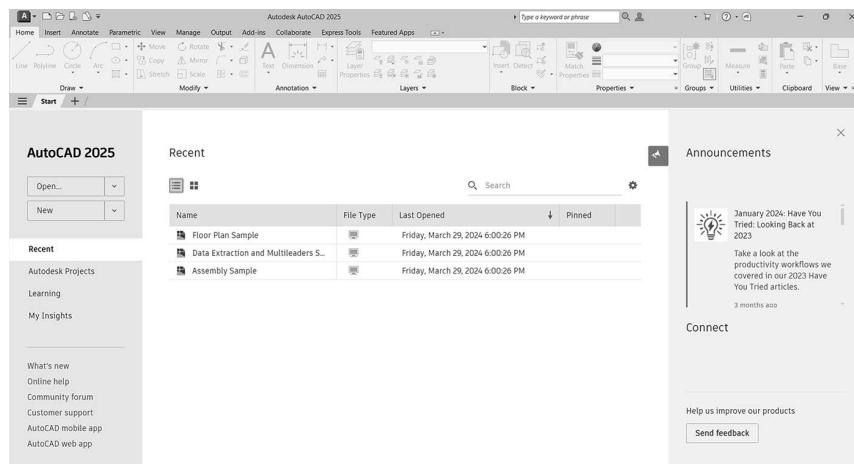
Autodesk AutoCAD 2025

Type a keyword or phrase

Home Insert Annotate Parametric View Manage Output Add-ins Collaborate Express Tools Featured Apps

Line Polyline Circle Arc
Move Rotate
Copy Mirror
Stretch Scale
Text Dimension
Layer Properties
Insert Detect
Match Properties
Group
Measure
Paste
Base

Draw ▾ Modify ▾ Annotation ▾ Layers ▾ Block ▾ Properties ▾ Groups ▾ Utilities ▾ Clipboard View ▾

Start +

AutoCAD 2025

Open...

New

Recent

Autodesk Projects

Learning

My Insights

What's new
Online help
Community forum
Customer support
AutoCAD mobile app
AutoCAD web app

Recent

Search

| Name | File Type | Last Opened | Pinned |
|---|---|---|---|
| Floor Plan Sample | | Friday, March 29, 2024 6:00:26 PM | |
| Data Extraction and Multileaders S... | | Friday, March 29, 2024 6:00:26 PM | |
| Assembly Sample | | Friday, March 29, 2024 6:00:26 PM | |

Announcements

January 2024: Have You Tried: Looking Back at 2023

Take a look at the productivity workflows we covered in our 2023 Have You Tried articles.

3 months ago

Connect

Help us improve our products

Send feedback